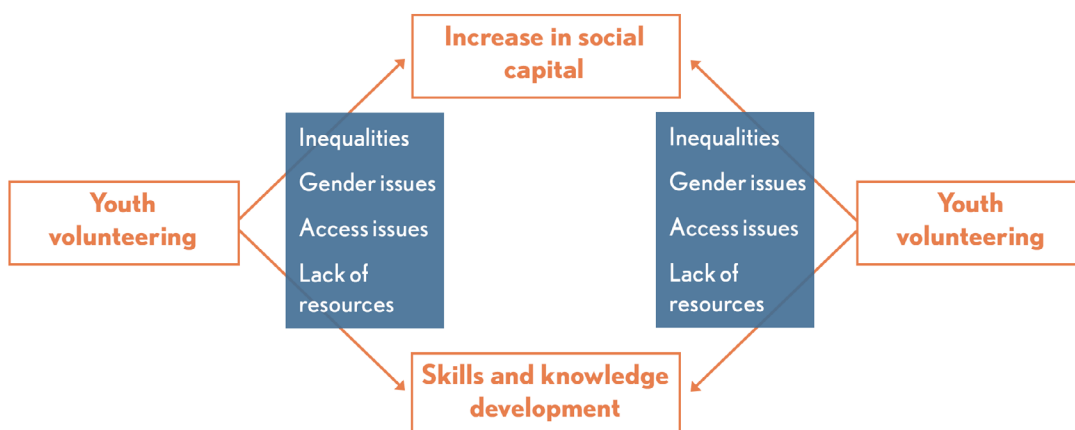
Increase in social capital

Youth volunteering

Inequalities
Gender issues
Access issues
Lack of resources

Inequalities
Gender issues
Access issues
Lack of resources

Youth volunteering

Skills and knowledge development